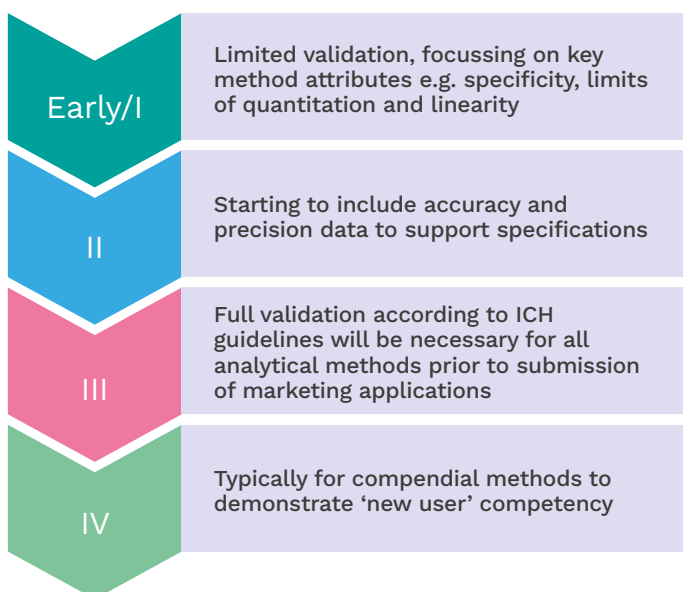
Early/I

Limited validation, focussing on key method attributes e.g. specificity, limits of quantitation and linearity

II

Starting to include accuracy and precision data to support specifications

III

Full validation according to ICH guidelines will be necessary for all analytical methods prior to submission of marketing applications

IV

Typically for compendial methods to demonstrate ‘new user’ competency